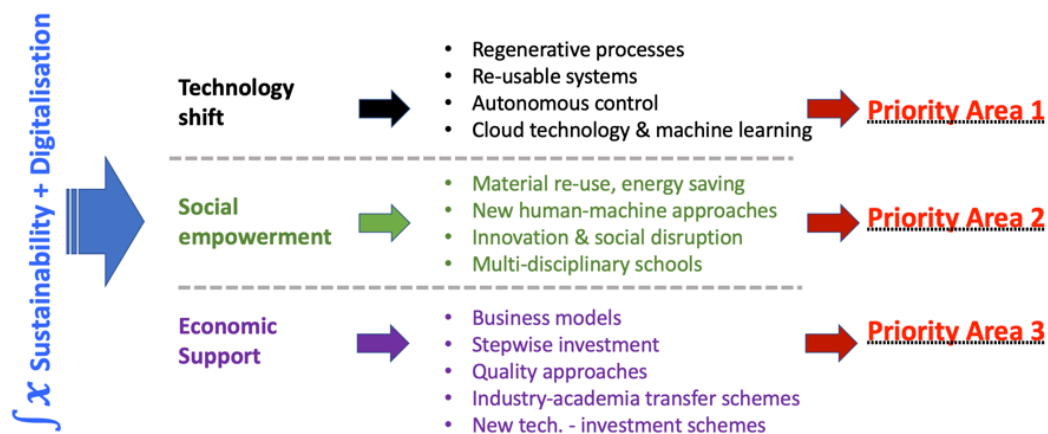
$\int x$ Sustainability + Digitalisation

Technology shift

- Regenerative processes
- Re-usable systems
- Autonomous control
- Cloud technology & machine learning

Priority Area 1

Social empowerment

- Material re-use, energy saving
- New human-machine approaches
- Innovation & social disruption
- Multi-disciplinary schools

Priority Area 2

Economic Support

- Business models
- Stepwise investment
- Quality approaches
- Industry-academia transfer schemes
- New tech. - investment schemes

Priority Area 3